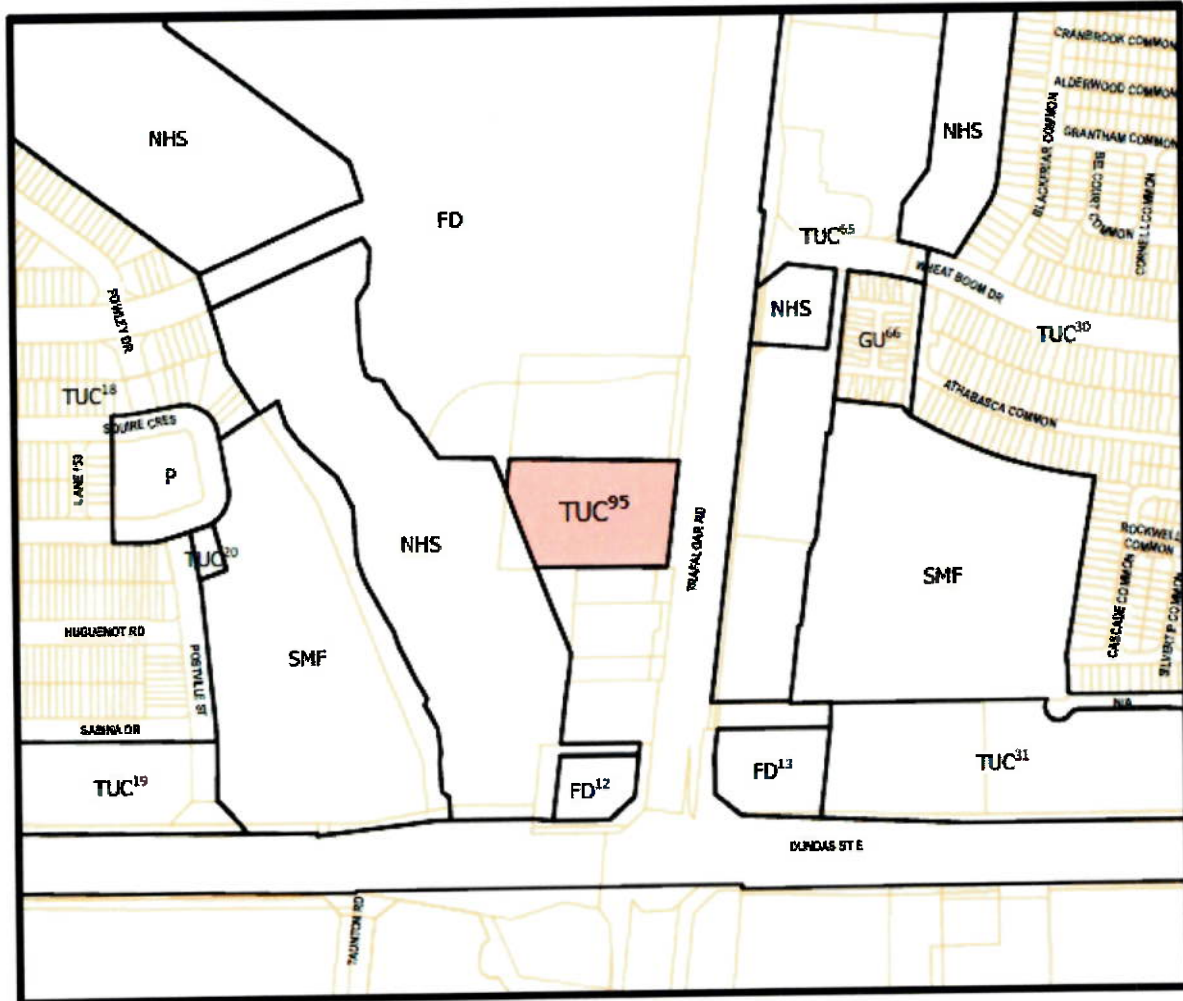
NHS

FD

NHS

CRANBROOK COMMON

ALDERWOOD COMMON

GRANTHAM COMMON

BLACKBRIAR COMMON

SECORD COMMON

CORNELL COMMON

TUC$^{65}$

WHEAT BOOM DR

NHS

GU$^{66}$

TUC$^{30}$

FOWLEY DR

TUC$^{18}$

SQUIRE CRES

ATHABASCA COMMON

LANE 53

P

TUC$^{95}$

TUC$^{20}$

NHS

TRAFALGAR RD

SMF

ROCKWELL COMMON

HUGUENOT RD

SMF

CASCADE COMMON

POSTVILLE ST

SILVERT P COMMON

SABINA DR

NIA

TUC$^{19}$

FD$^{12}$

FD$^{13}$

TUC$^{31}$

DUNDAS ST E

TAUNTON RD